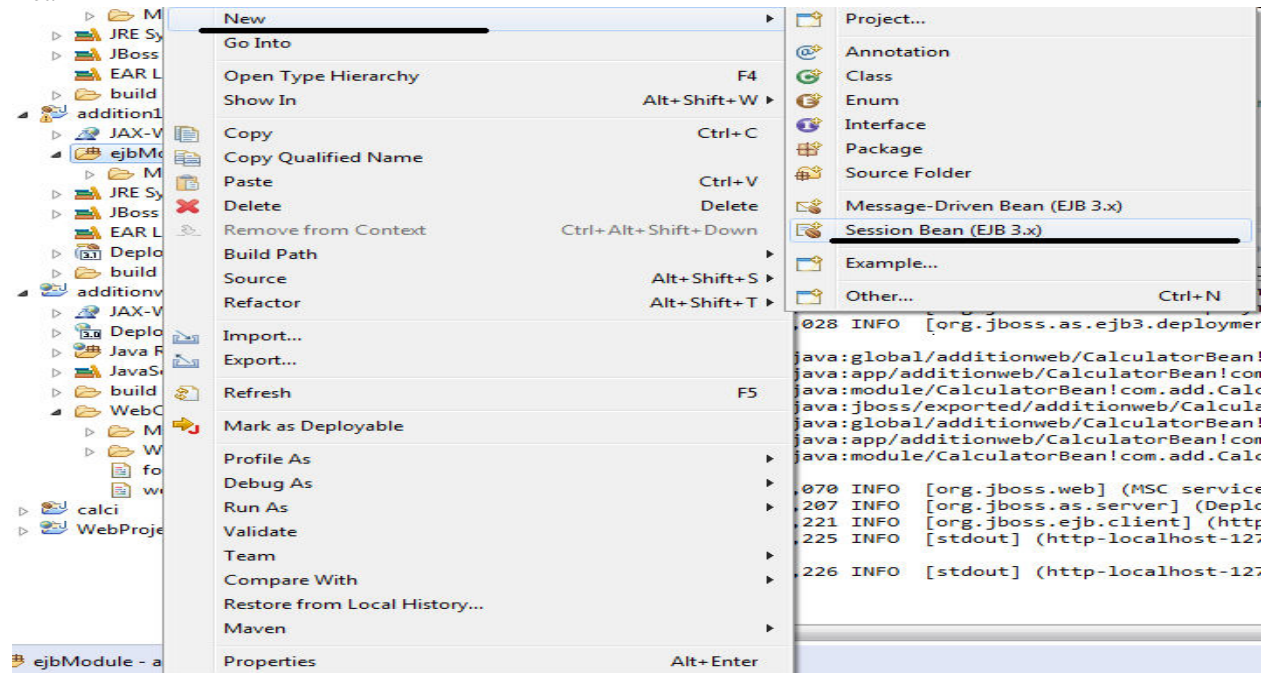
M
JRE Sy
JBoss
EAR L
build
addition1
JAX-V
ejbMo
M
JRE Sy
JBoss
EAR L
Deplo
build
additionw
JAX-V
Deplo
Java R
JavaS
build
WebC
M
W
fo
w
calci
WebProje
ejbModule - a

New
Go Into
Open Type Hierarchy F4
Show In Alt+Shift+W
Copy Ctrl+C
Copy Qualified Name
Paste Ctrl+V
Delete Delete
Remove from Context Ctrl+Alt+Shift+Down
Build Path
Source Alt+Shift+S
Refactor Alt+Shift+T
Import...
Export...
Refresh F5
Mark as Deployable
Profile As
Debug As
Run As
Validate
Team
Compare With
Restore from Local History...
Maven
Properties Alt+Enter

Project...
Annotation
Class
Enum
Interface
Package
Source Folder
Message-Driven Bean (EJB 3.x)
Session Bean (EJB 3.x)
Example...
Other... Ctrl+N

,028 INFO [org.jboss.as.ejb3.deploymer
java:global/additionweb/CalculatorBean!
java:app/additionweb/CalculatorBean!com
java:module/CalculatorBean!com.add.Calc
java:jboss/exported/additionweb/Calcula
java:global/additionweb/CalculatorBean!
java:app/additionweb/CalculatorBean!com
java:module/CalculatorBean!com.add.Calc
,070 INFO [org.jboss.web] (MSC service
,207 INFO [org.jboss.as.server] (Deplo
,221 INFO [org.jboss.ejb.client] (http
,225 INFO [stdout] (http-localhost-127
,226 INFO [stdout] (http-localhost-127